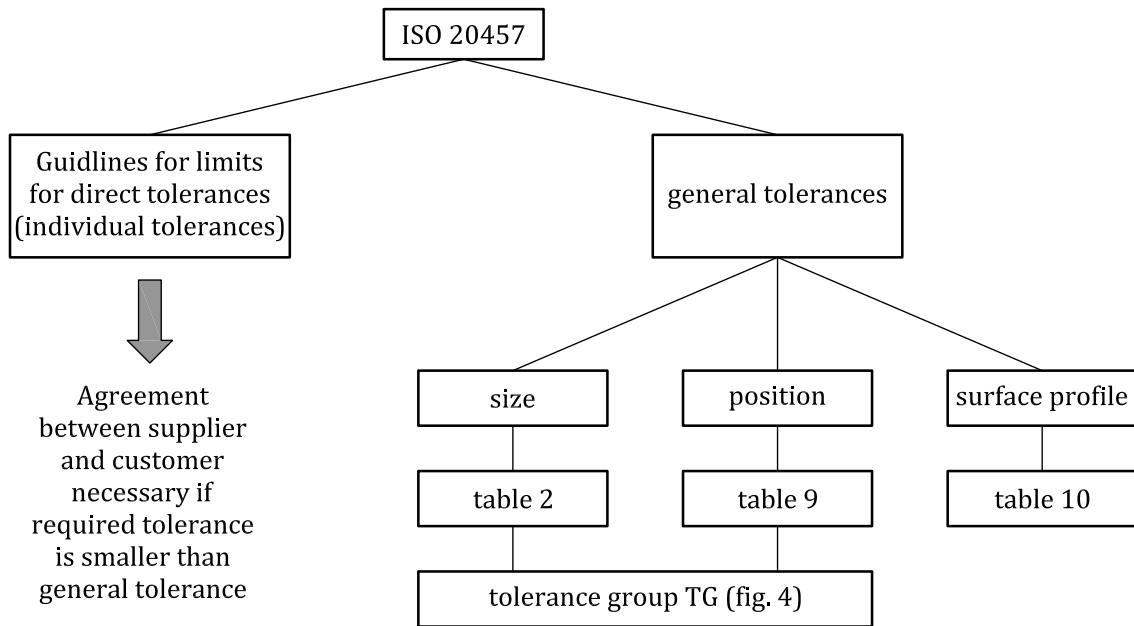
ISO 20457

Guidlines for limits for direct tolerances (individual tolerances)

Agreement between supplier and customer necessary if required tolerance is smaller than general tolerance

general tolerances

size

position

surface profile

table 2

table 9

table 10

tolerance group TG (fig. 4)